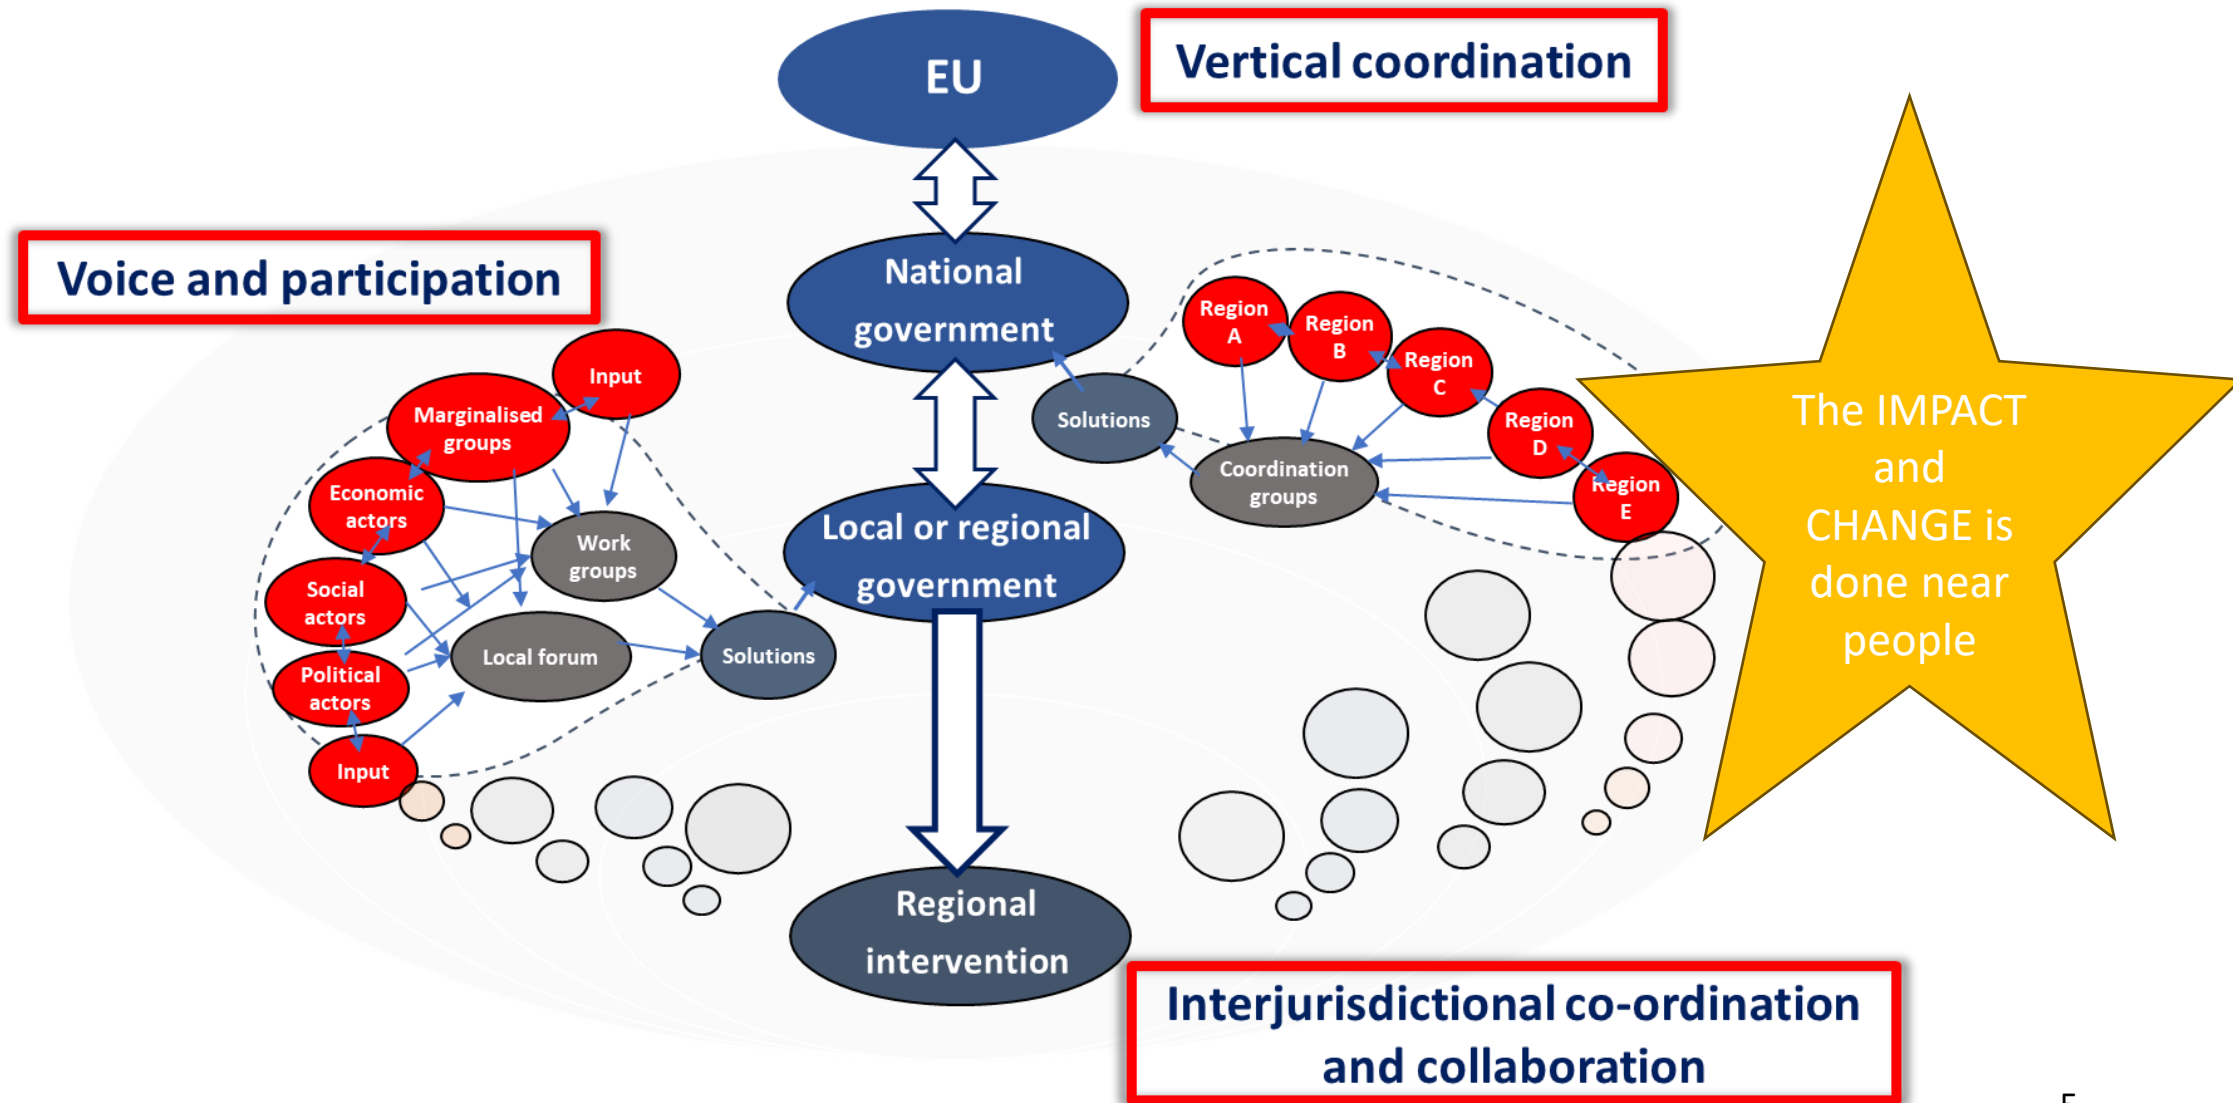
EU

Vertical coordination

Voice and participation

National government

Local or regional government

Regional intervention

Input

Marginalised groups

Economic actors

Social actors

Political actors

Input

Work groups

Local forum

Solutions

Solutions

Region A

Region B

Region C

Region D

Region E

Coordination groups

The IMPACT and CHANGE is done near people

Interjurisdictional co-ordination and collaboration

5